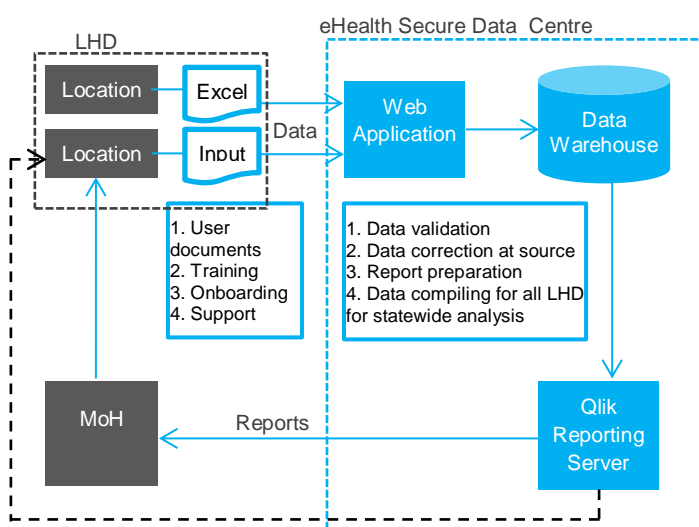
LHD

eHealth Secure Data Centre

Location

Excel

Location

Input

Data

Web Application

Data Warehouse

1. User documents
2. Training
3. Onboarding
4. Support

1. Data validation
2. Data correction at source
3. Report preparation
4. Data compiling for all LHD for statewide analysis

MoH

Reports

Qlik Reporting Server